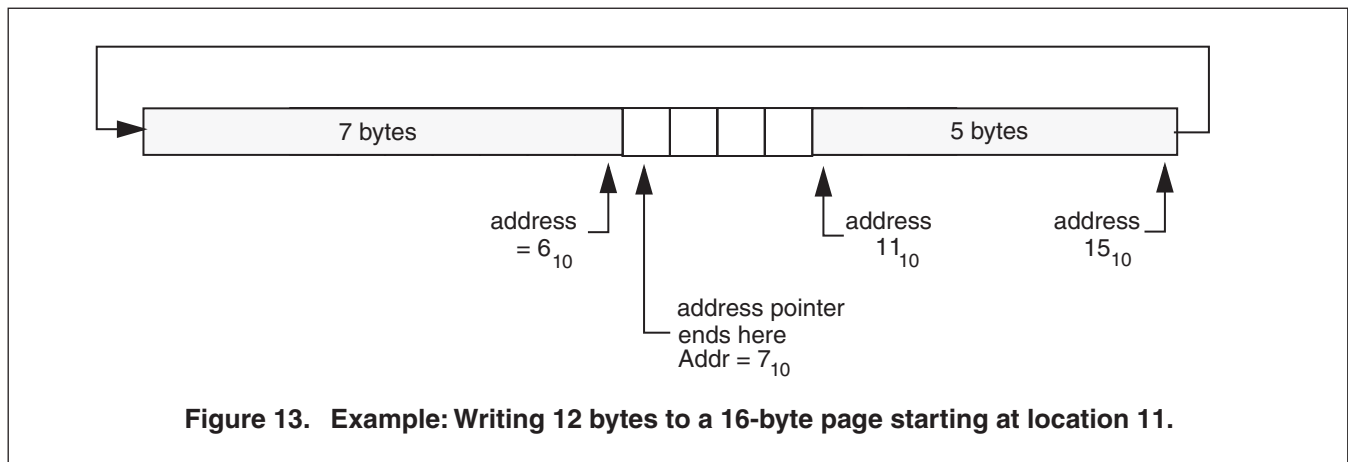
7 bytes

5 bytes

address $= 6_{10}$

address $11_{10}$

address $15_{10}$

address pointer ends here Addr $= 7_{10}$

**Figure 13. Example: Writing 12 bytes to a 16-byte page starting at location 11.**